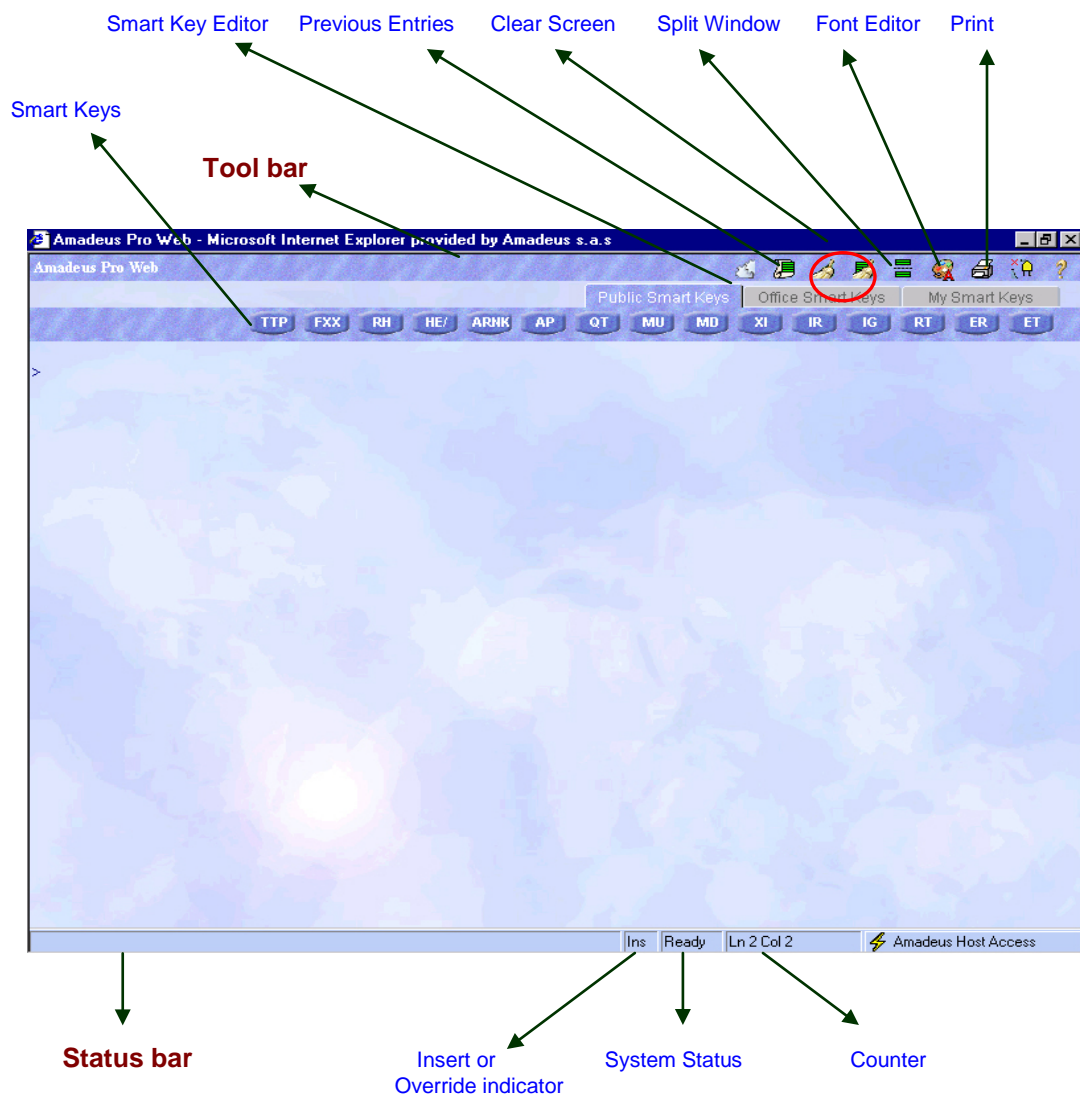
Smart Key Editor Previous Entries Clear Screen Split Window Font Editor Print

Smart Keys

Tool bar

Amadeus Pro Web - Microsoft Internet Explorer provided by Amadeus s.a.s

Amadeus Pro Web

Public Smart Keys Office Smart Keys My Smart Keys

TTP FXX RH HE/ ARNK AP QT MU MD XI IR IG RT ER ET

>

Ins Ready Ln 2 Col 2 Amadeus Host Access

Status bar

Insert or Override indicator

System Status

Counter